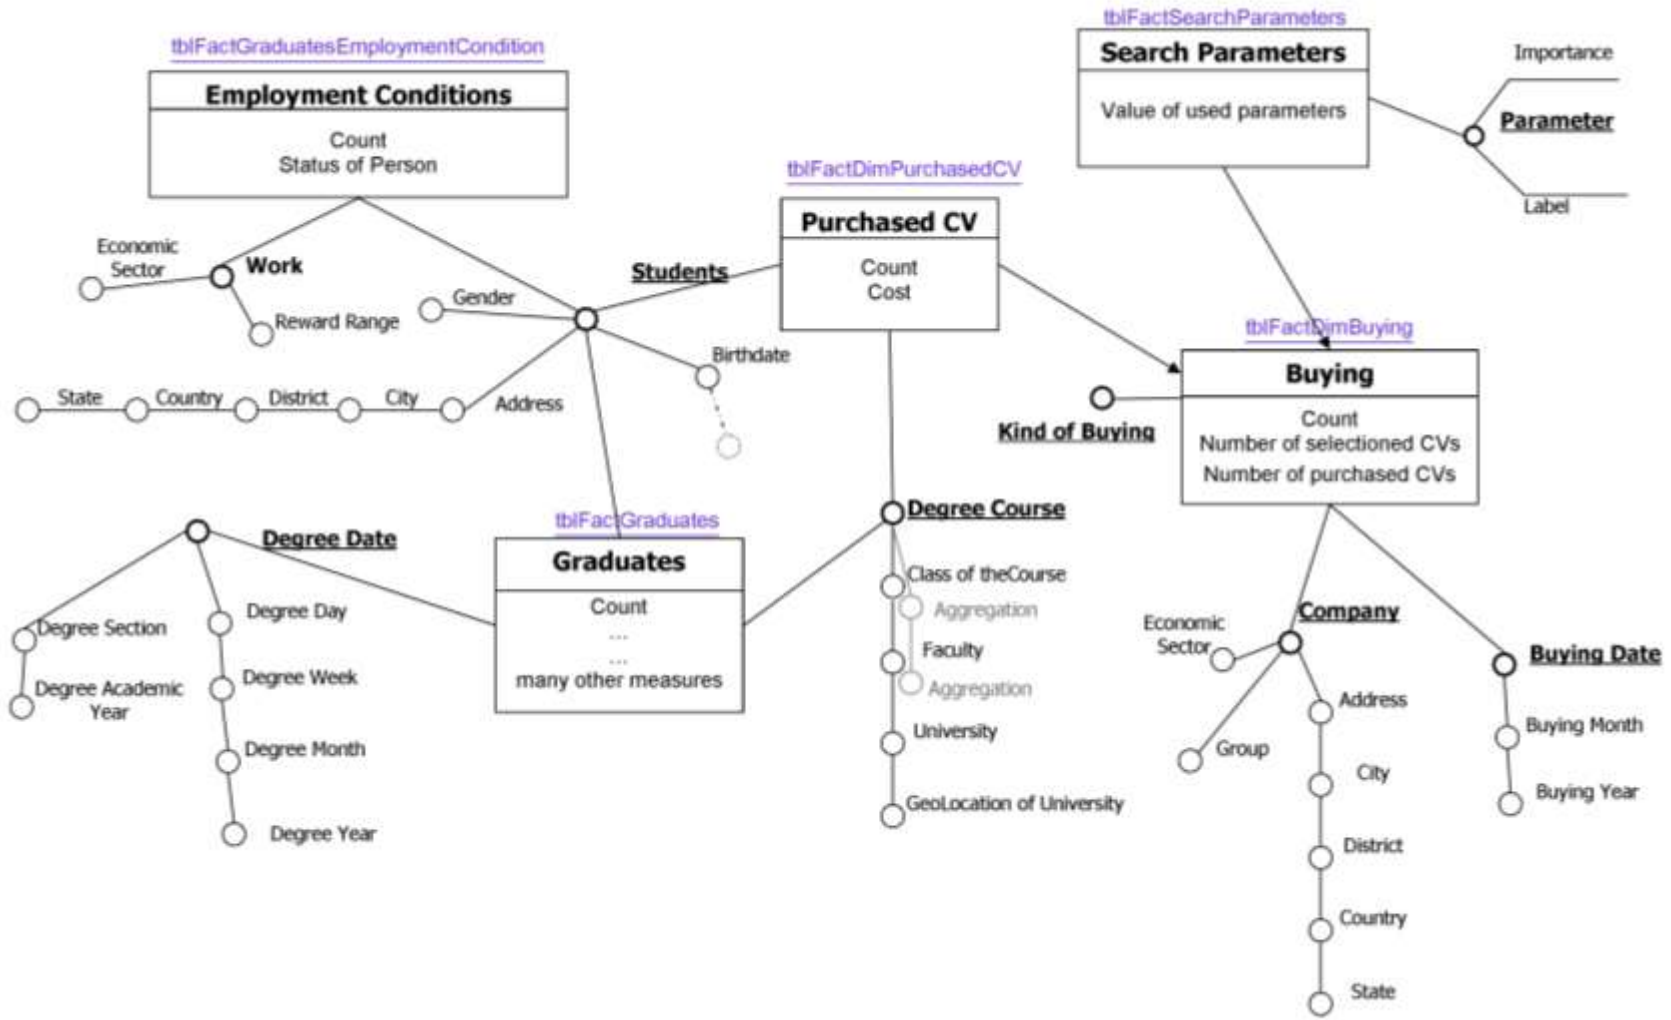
tblFactGraduatesEmploymentCondition

Employment Conditions

Count
Status of Person

tblFactSearchParameters

Search Parameters

Value of used parameters

Importance

Parameter

Label

tblFactDimPurchasedCV

Purchased CV

Count
Cost

Economic Sector

Work

Reward Range

Gender

Students

Birthdate

State

Country

District

City

Address

tblFactDimBuying

Buying

Count
Number of selectioned CVs
Number of purchased CVs

Kind of Buying

Degree Date

tblFactGraduates

Graduates

Count
...
...
many other measures

Degree Course

Class of theCourse

Aggregation

Faculty

Aggregation

University

GeoLocation of University

Degree Section

Degree Academic Year

Degree Day

Degree Week

Degree Month

Degree Year

Economic Sector

Company

Group

Address

City

District

Country

State

Buying Date

Buying Month

Buying Year